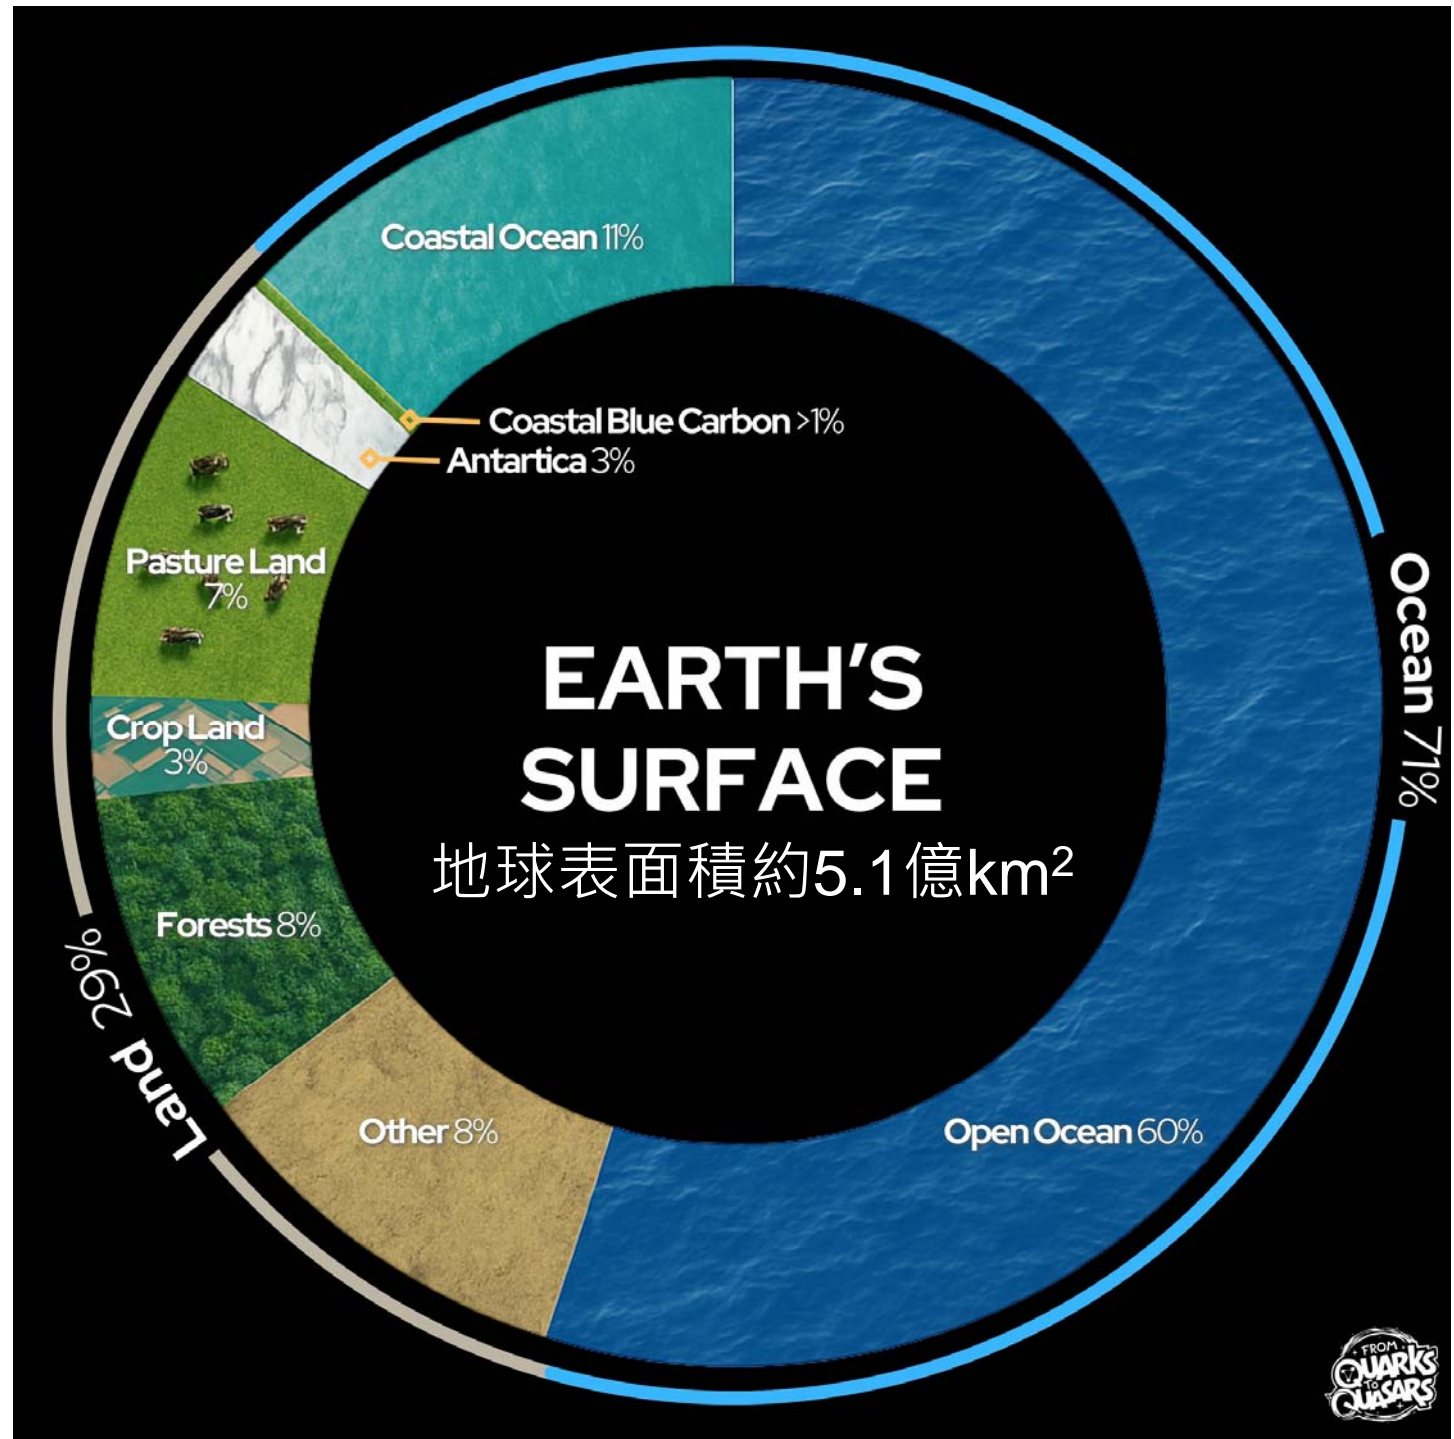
Coastal Ocean 11%

Coastal Blue Carbon >1%

Antartica 3%

Pasture Land 7%

Crop Land 3%

Forests 8%

Other 8%

Open Ocean 60%

Ocean 71%

Land 29%

EARTH'S SURFACE

地球表面積約5.1億km$^2$

FROM QUARKS TO QUASARS